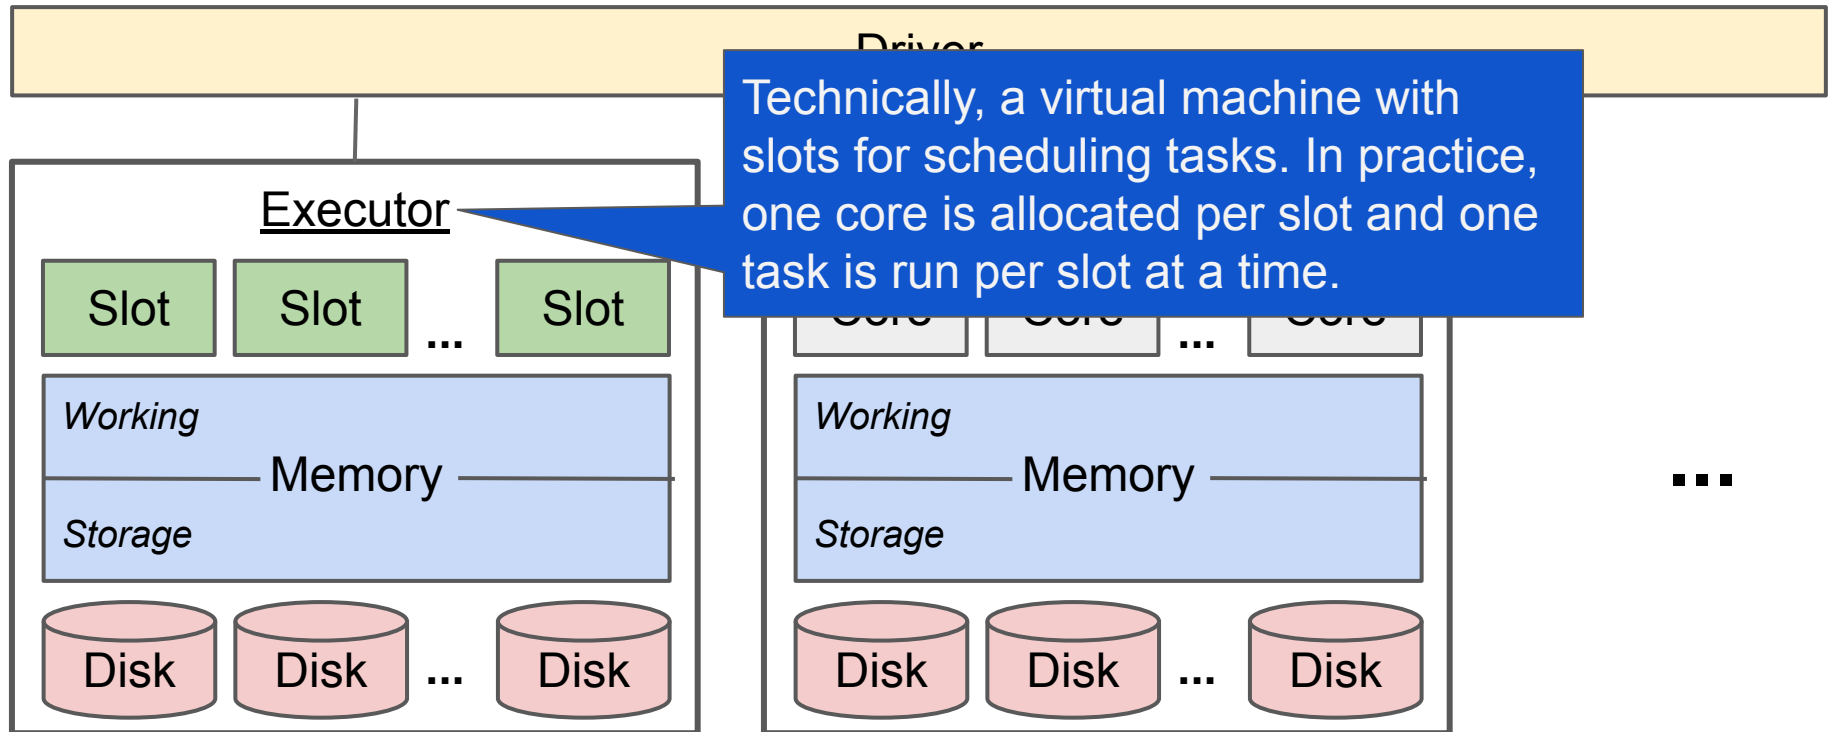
Driver

Technically, a virtual machine with slots for scheduling tasks. In practice, one core is allocated per slot and one task is run per slot at a time.

Executor

Slot
Slot
...
Slot

Working
Memory
Storage

Disk
Disk
...
Disk

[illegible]
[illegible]
...
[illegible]

Working
Memory
Storage

Disk
Disk
...
Disk

...